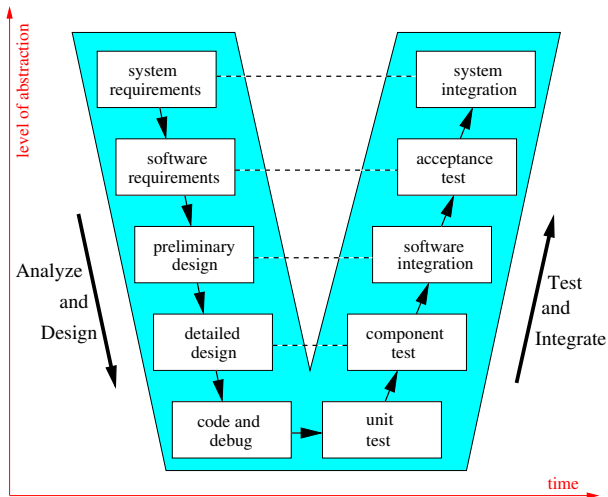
level of abstraction

system requirements

software requirements

preliminary design

detailed design

code and debug

unit test

component test

software integration

acceptance test

system integration

Analyze and Design

Test and Integrate

time